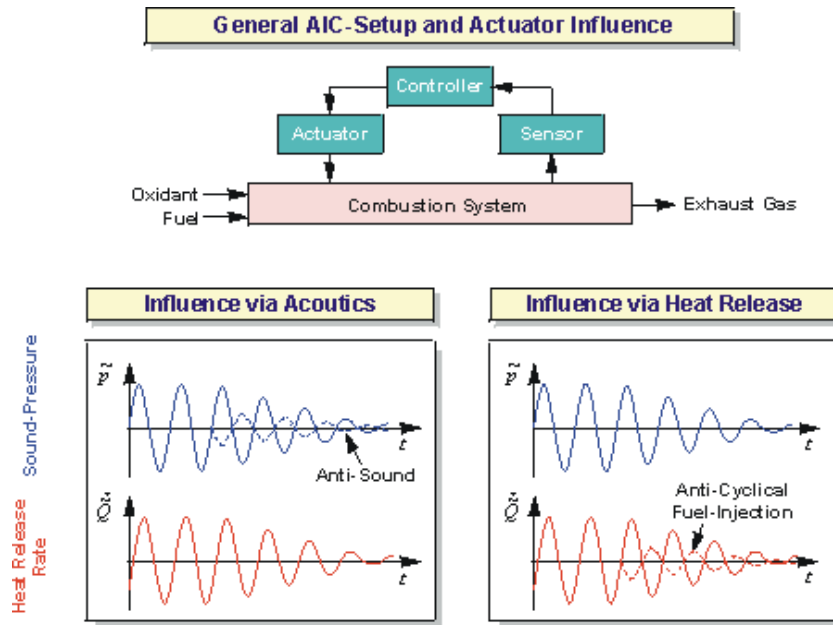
General AIC-Setup and Actuator Influence

Controller

Actuator

Sensor

Oxidant

Fuel

Combustion System

Exhaust Gas

Influence via Acoutics

Influence via Heat Release

Sound-Pressure

$\tilde{p}$

$t$

Anti-Sound

$\tilde{p}$

$t$

Heat Release Rate

$\tilde{Q}$

$t$

Anti-Cyclical Fuel-Injection

$\tilde{Q}$

$t$